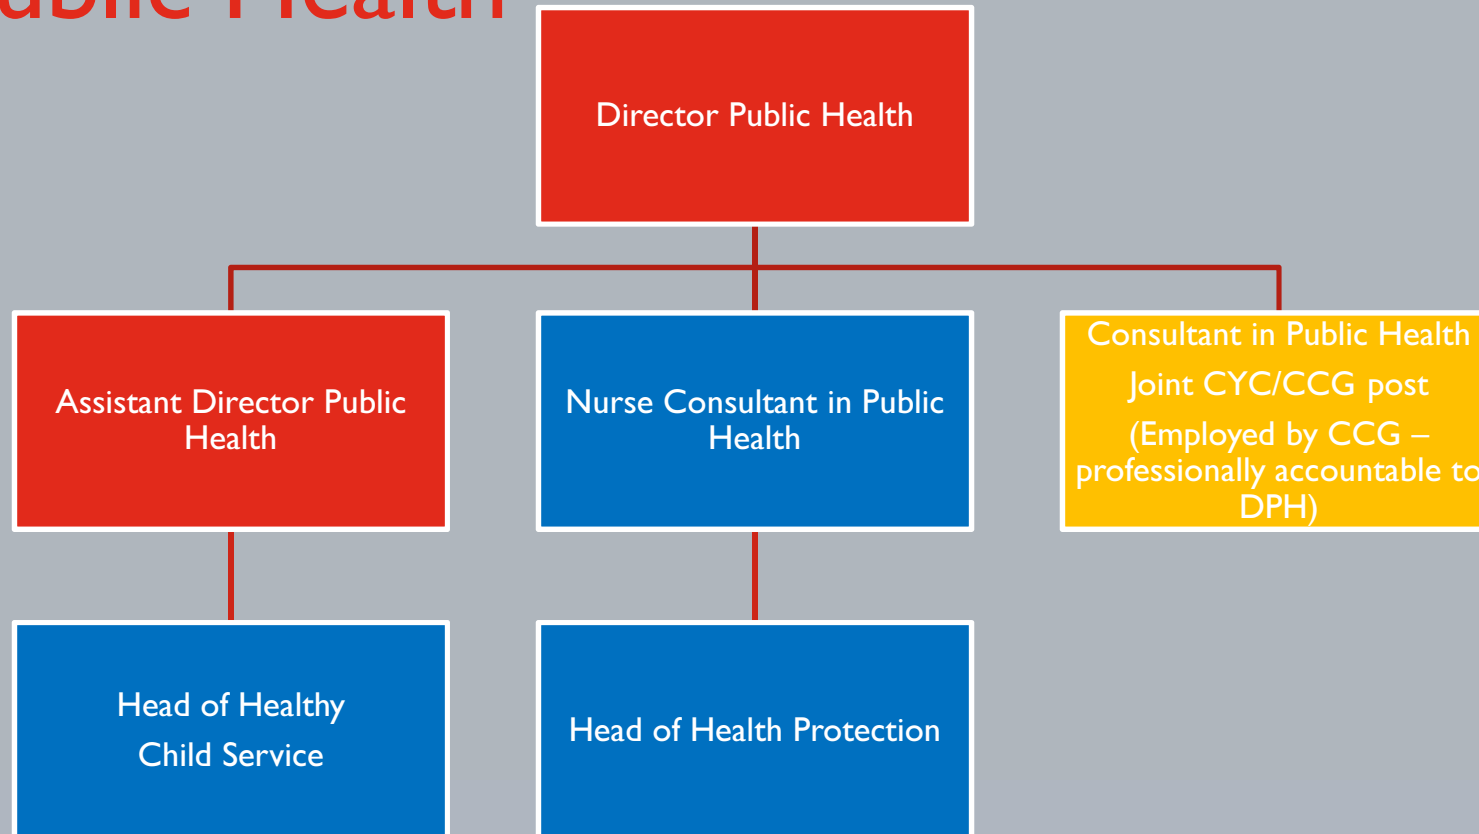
ublic Health

Director Public Health

Assistant Director Public Health

Nurse Consultant in Public Health

Consultant in Public Health

Joint CYC/CCG post

(Employed by CCG – professionally accountable to DPH)

Head of Healthy Child Service

Head of Health Protection